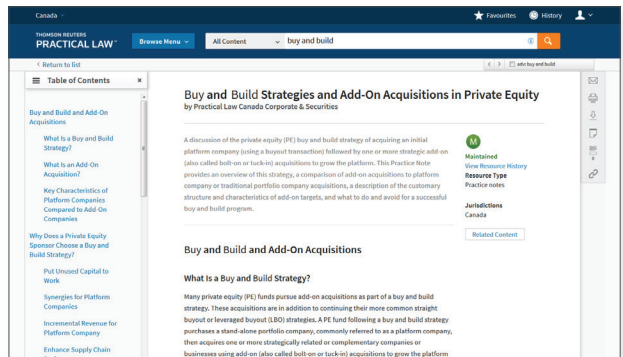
Canada

Favourites History

THOMSON REUTERS
PRACTICAL LAW™

Browse Menu

All Content

buy and build

< Return to list

add buy and build

Table of Contents

Buy and Build and Add-On Acquisitions

What Is a Buy and Build Strategy?

What Is an Add-On Acquisition?

Key Characteristics of Platform Companies Compared to Add-On Companies

Why Does a Private Equity Sponsor Choose a Buy and Build Strategy?

Put Unused Capital to Work

Synergies for Platform Companies

Incremental Revenue for Platform Companies

Enhance Supply Chain

Buy and Build Strategies and Add-On Acquisitions in Private Equity

by Practical Law Canada Corporate & Securities

A discussion of the private equity (PE) buy and build strategy of acquiring an initial platform company (using a buyout transaction) followed by one or more strategic add-on (also called bolt-on or tuck-in) acquisitions to grow the platform. This Practice Note provides an overview of this strategy, a comparison of add-on acquisitions to platform company or traditional portfolio company acquisitions, a description of the customary structure and characteristics of add-on targets, and what to do and avoid for a successful buy and build program.

M

Maintained

View Resource History

Resource Type

Practice notes

Jurisdictions

Canada

Related Content

Buy and Build and Add-On Acquisitions

What Is a Buy and Build Strategy?

Many private equity (PE) funds pursue add-on acquisitions as part of a buy and build strategy. These acquisitions are in addition to continuing their more common straight buyout or leveraged buyout (LBO) strategies. A PE fund following a buy and build strategy purchases a stand-alone portfolio company, commonly referred to as a platform company, then acquires one or more strategically related or complementary companies or businesses using add-on (also called bolt-on or tuck-in) acquisitions to grow the platform